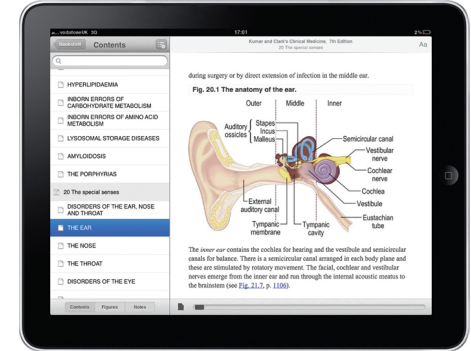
vodafone UK 3G
17:51
2%

Bookshelf
Contents

HYPERLIPIDAEMIA
INBORN ERRORS OF CARBOHYDRATE METABOLISM
INBORN ERRORS OF AMINO ACID METABOLISM
LYSOSOMAL STORAGE DISEASES
AMYLOIDOSIS
THE PORPHYRIAS
20 The special senses
DISORDERS OF THE EAR, NOSE AND THROAT
THE EAR
THE NOSE
THE THROAT
DISORDERS OF THE EYE

Contents
Figures
Notes

Kumar and Clark's Clinical Medicine, 7th Edition
20 The special senses
Aa

during surgery or by direct extension of infection in the middle ear.

Fig. 20.1 The anatomy of the ear.

Outer
Middle
Inner
Auditory ossicles
Stapes
Incus
Malleus
Semicircular canal
Vestibular nerve
Cochlear nerve
Cochlea
Vestibule
Eustachian tube
External auditory canal
Tympanic membrane
Tympanic cavity

The *inner ear* contains the cochlea for hearing and the vestibule and semicircular canals for balance. There is a semicircular canal arranged in each body plane and these are stimulated by rotatory movement. The facial, cochlear and vestibular nerves emerge from the inner ear and run through the internal acoustic meatus to the brainstem (see Fig. 21.7, p. 1106).